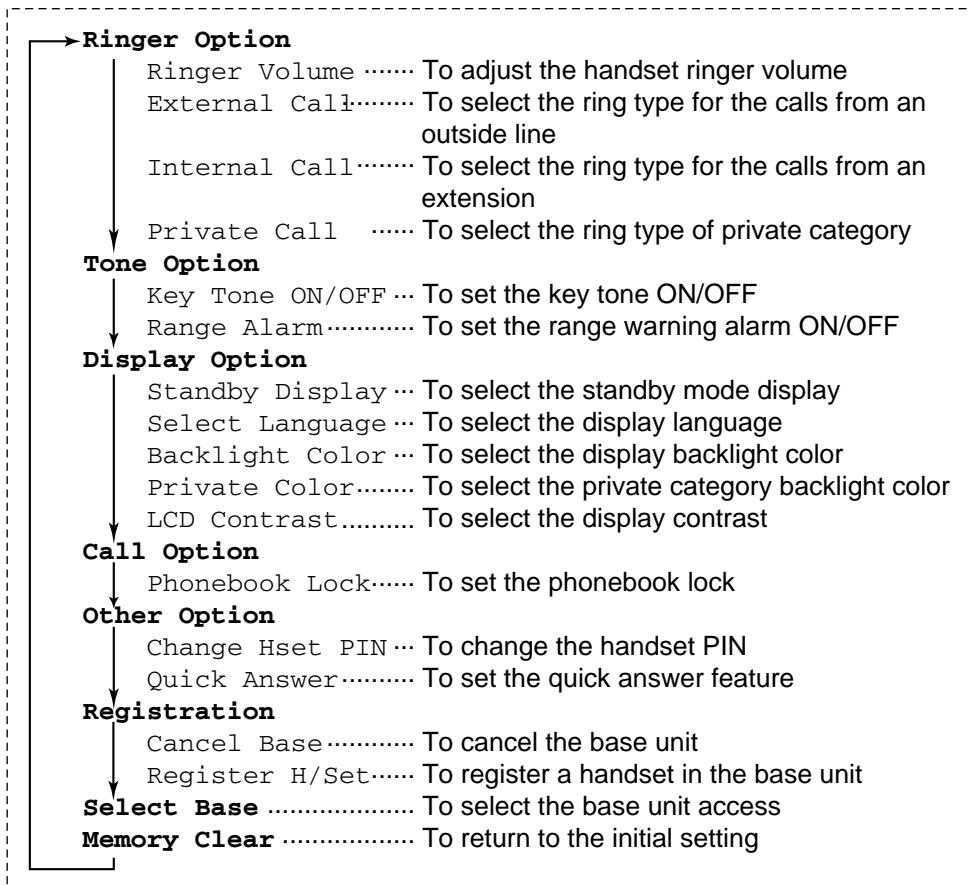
**Ringer Option**
Ringer Volume ······ To adjust the handset ringer volume
External Call········ To select the ring type for the calls from an outside line
Internal Call······· To select the ring type for the calls from an extension
Private Call ······ To select the ring type of private category
**Tone Option**
Key Tone ON/OFF ··· To set the key tone ON/OFF
Range Alarm············ To set the range warning alarm ON/OFF
**Display Option**
Standby Display ··· To select the standby mode display
Select Language ··· To select the display language
Backlight Color ··· To select the display backlight color
Private Color········ To select the private category backlight color
LCD Contrast·········· To select the display contrast
**Call Option**
Phonebook Lock······ To set the phonebook lock
**Other Option**
Change Hset PIN ··· To change the handset PIN
Quick Answer·········· To set the quick answer feature
**Registration**
Cancel Base············ To cancel the base unit
Register H/Set······ To register a handset in the base unit
**Select Base** ······················ To select the base unit access
**Memory Clear** ···················· To return to the initial setting